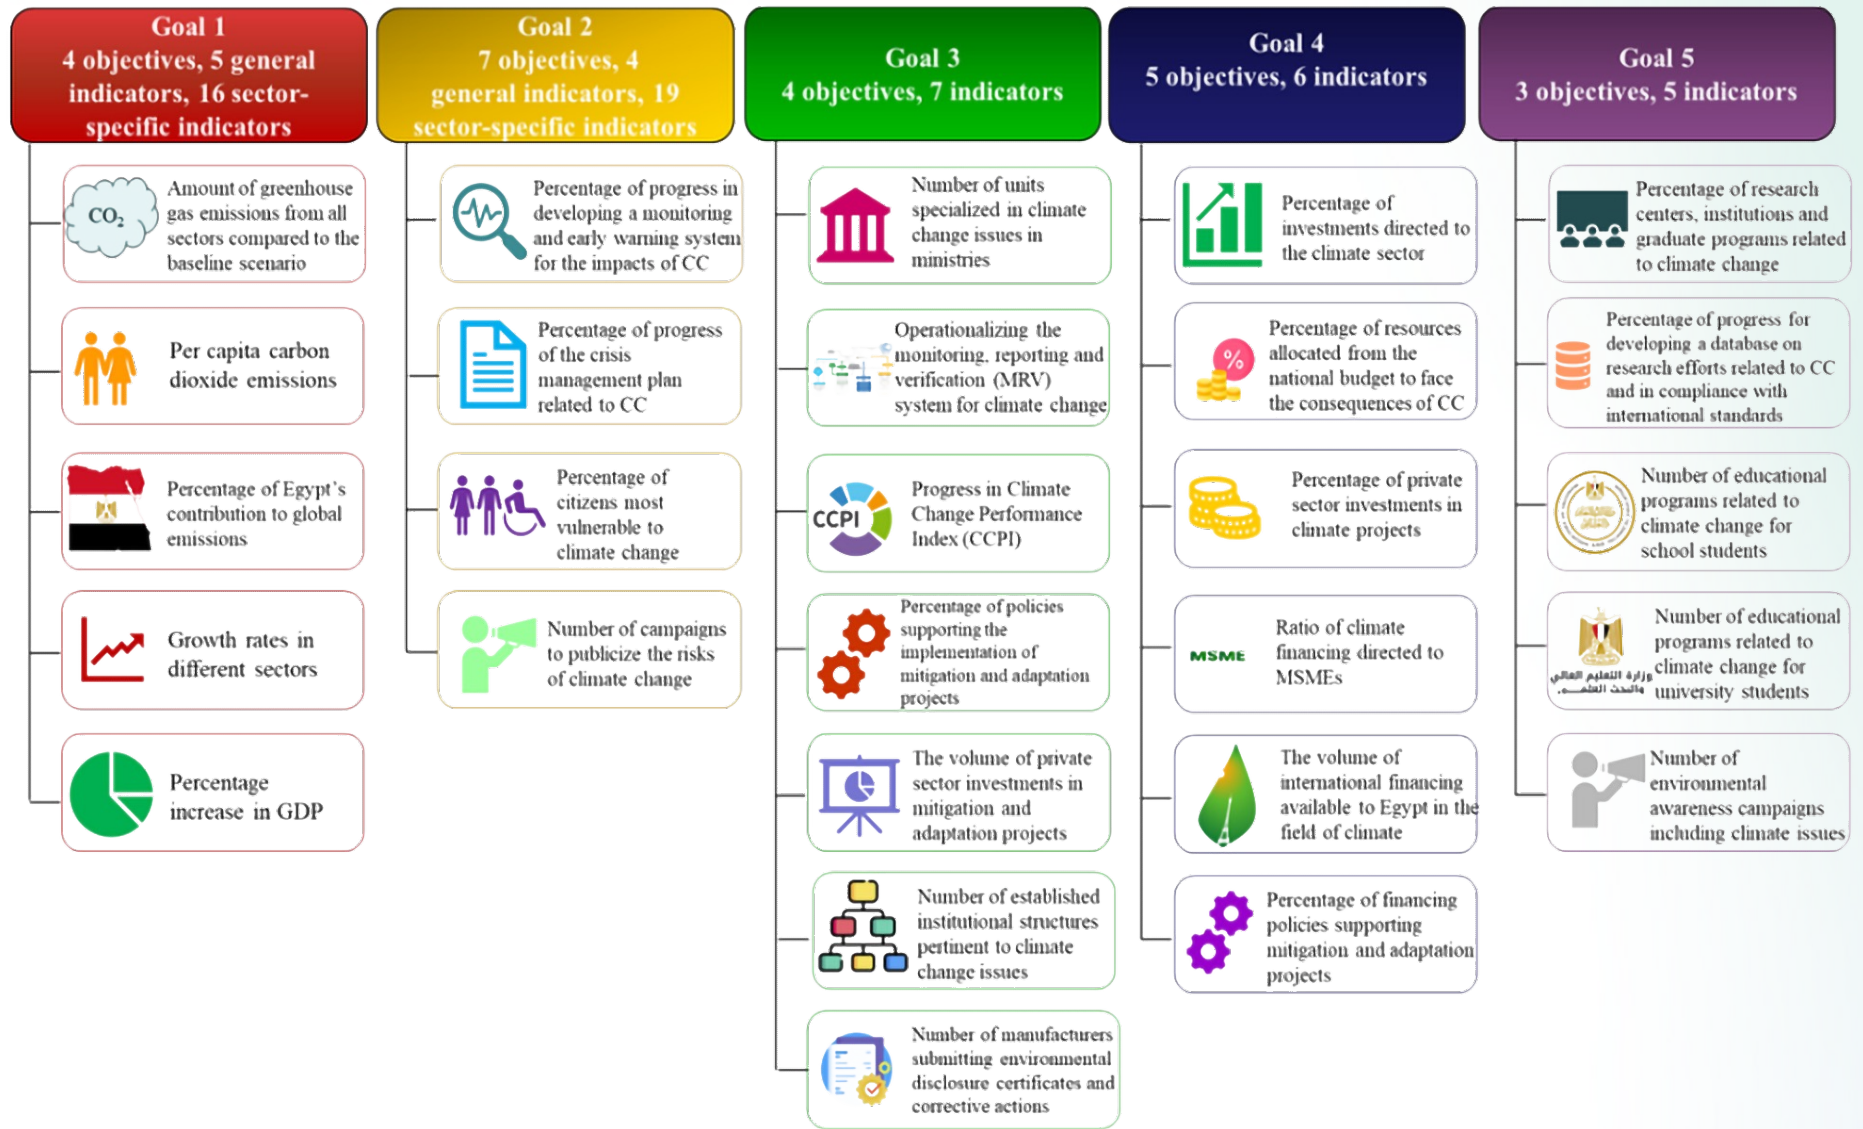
Goal 1
4 objectives, 5 general indicators, 16 sector-specific indicators

$CO_2$

Amount of greenhouse gas emissions from all sectors compared to the baseline scenario

Per capita carbon dioxide emissions

Percentage of Egypt's contribution to global emissions

Growth rates in different sectors

Percentage increase in GDP

Goal 2
7 objectives, 4 general indicators, 19 sector-specific indicators

Percentage of progress in developing a monitoring and early warning system for the impacts of CC

Percentage of progress of the crisis management plan related to CC

Percentage of citizens most vulnerable to climate change

Number of campaigns to publicize the risks of climate change

Goal 3
4 objectives, 7 indicators

Number of units specialized in climate change issues in ministries

Operationalizing the monitoring, reporting and verification (MRV) system for climate change

CCPI

Progress in Climate Change Performance Index (CCPI)

Percentage of policies supporting the implementation of mitigation and adaptation projects

The volume of private sector investments in mitigation and adaptation projects

Number of established institutional structures pertinent to climate change issues

Number of manufacturers submitting environmental disclosure certificates and corrective actions

Goal 4
5 objectives, 6 indicators

Percentage of investments directed to the climate sector

%

Percentage of resources allocated from the national budget to face the consequences of CC

Percentage of private sector investments in climate projects

MSME

Ratio of climate financing directed to MSMEs

The volume of international financing available to Egypt in the field of climate

Percentage of financing policies supporting mitigation and adaptation projects

Goal 5
3 objectives, 5 indicators

Percentage of research centers, institutions and graduate programs related to climate change

Percentage of progress for developing a database on research efforts related to CC and in compliance with international standards

Number of educational programs related to climate change for school students

وزارة التعليم العالي والبحث العلمي

Number of educational programs related to climate change for university students

Number of environmental awareness campaigns including climate issues